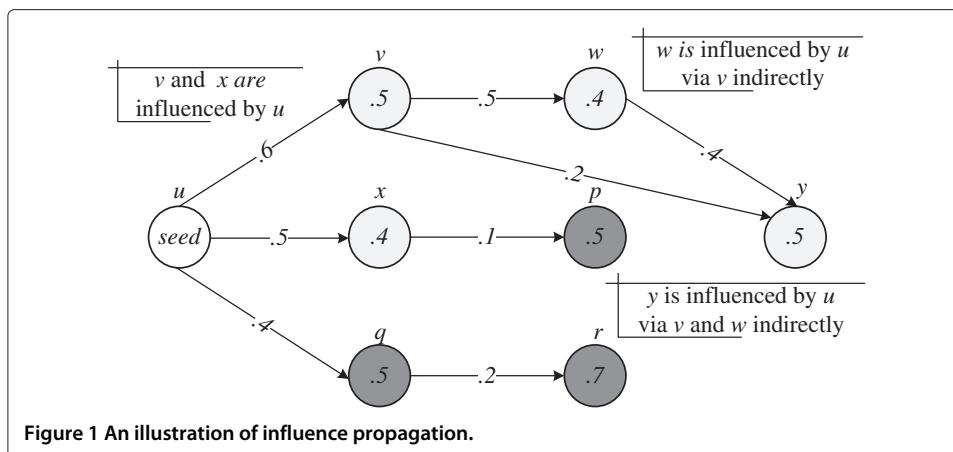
v and x are influenced by u

v

w

w is influenced by u via v indirectly

.5

.5

.4

.6

.4

.2

u

x

p

y

seed

.5

.4

.1

.5

.5

.4

y is influenced by u via v and w indirectly

q

r

.5

.2

.7

Figure 1 An illustration of influence propagation.